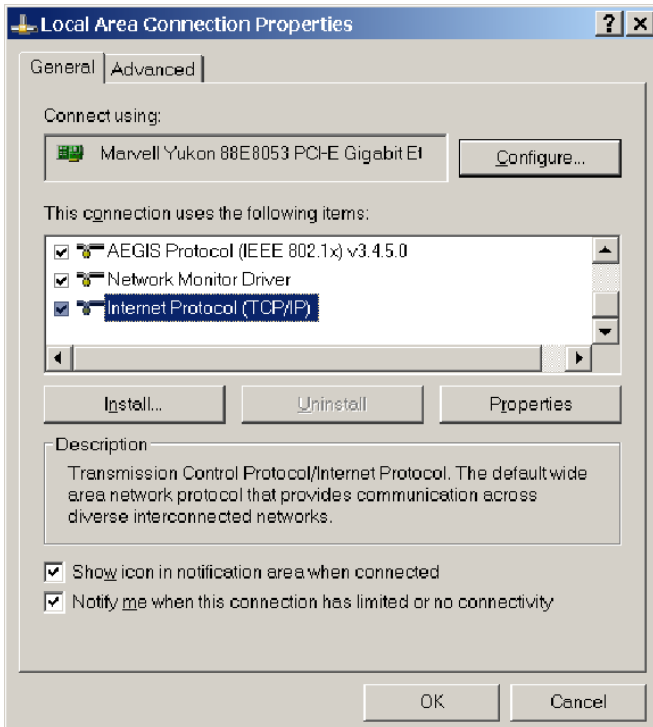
Local Area Connection Properties

? X

General | Advanced

Connect using:

Marvell Yukon 88E8053 PCI-E Gigabit Et

Configure...

This connection uses the following items:

AEGIS Protocol (IEEE 802.1x) v3.4.5.0
Network Monitor Driver
Internet Protocol (TCP/IP)

Install...
Uninstall
Properties

Description

Transmission Control Protocol/Internet Protocol. The default wide area network protocol that provides communication across diverse interconnected networks.

Show icon in notification area when connected
Notify me when this connection has limited or no connectivity

OK
Cancel